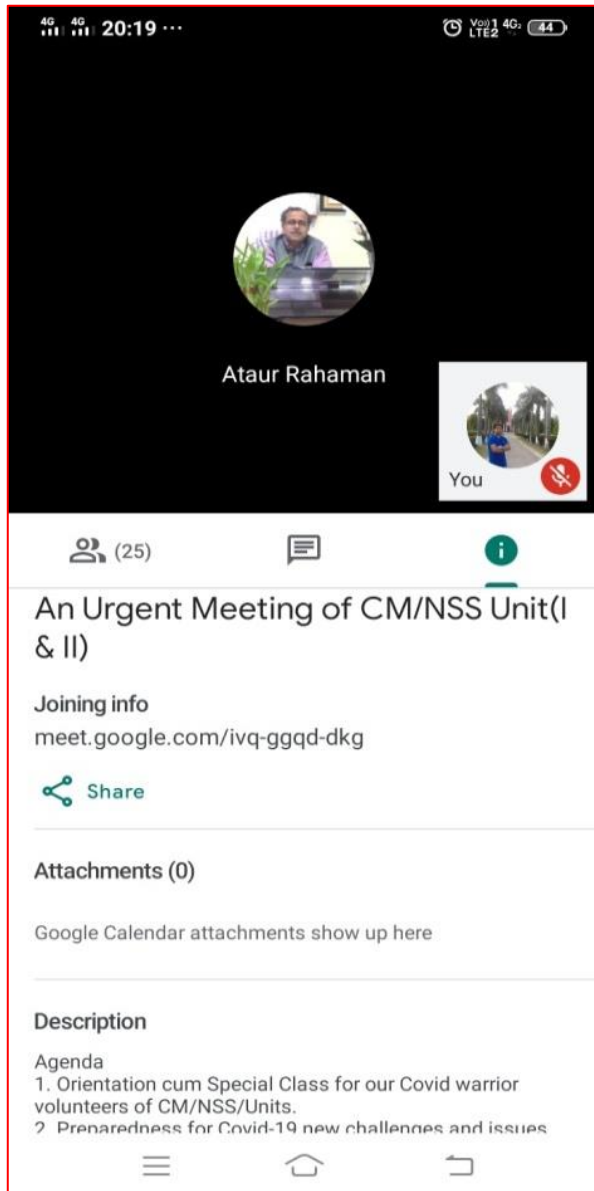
4G 4G 20:19 ···

Vo) 1 LTE2 4G 44

Ataur Rahaman

You

(25)

An Urgent Meeting of CM/NSS Unit(I & II)

Joining info
meet.google.com/ivq-ggqd-dkg

Share

Attachments (0)

Google Calendar attachments show up here

Description

Agenda
1. Orientation cum Special Class for our Covid warrior volunteers of CM/NSS/Units.
2. Preparedness for Covid-19 new challenges and issues